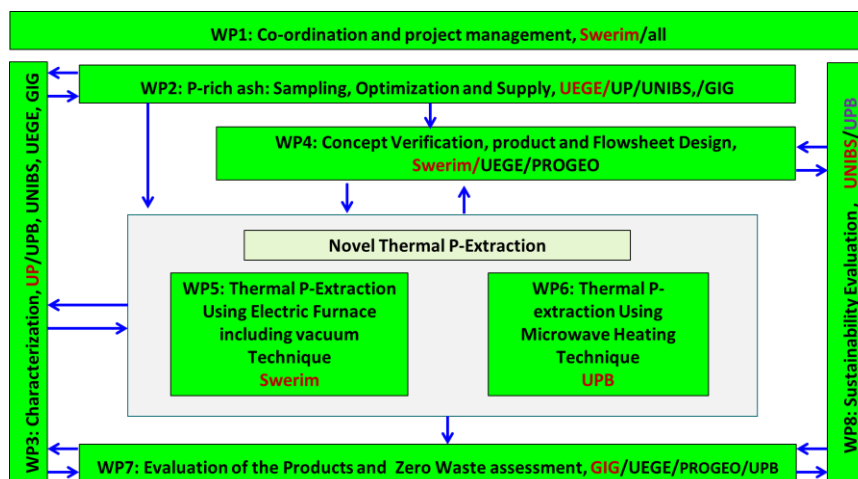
WP1: Co-ordination and project management, Swerim/all

WP2: P-rich ash: Sampling, Optimization and Supply, UEGE/UP/UNIBS,/GIG

WP4: Concept Verification, product and Flowsheet Design, Swerim/UEGE/PROGEO

Novel Thermal P-Extraction

WP5: Thermal P-Extraction Using Electric Furnace including vacuum Technique Swerim

WP6: Thermal P-extraction Using Microwave Heating Technique UPB

WP7: Evaluation of the Products and Zero Waste assessment, GIG/UEGE/PROGEO/UPB

WP3: Characterization, UP/UPB, UNIBS, UEGE, GIG

WP8: Sustainability Evaluation , UNIBS/UPB